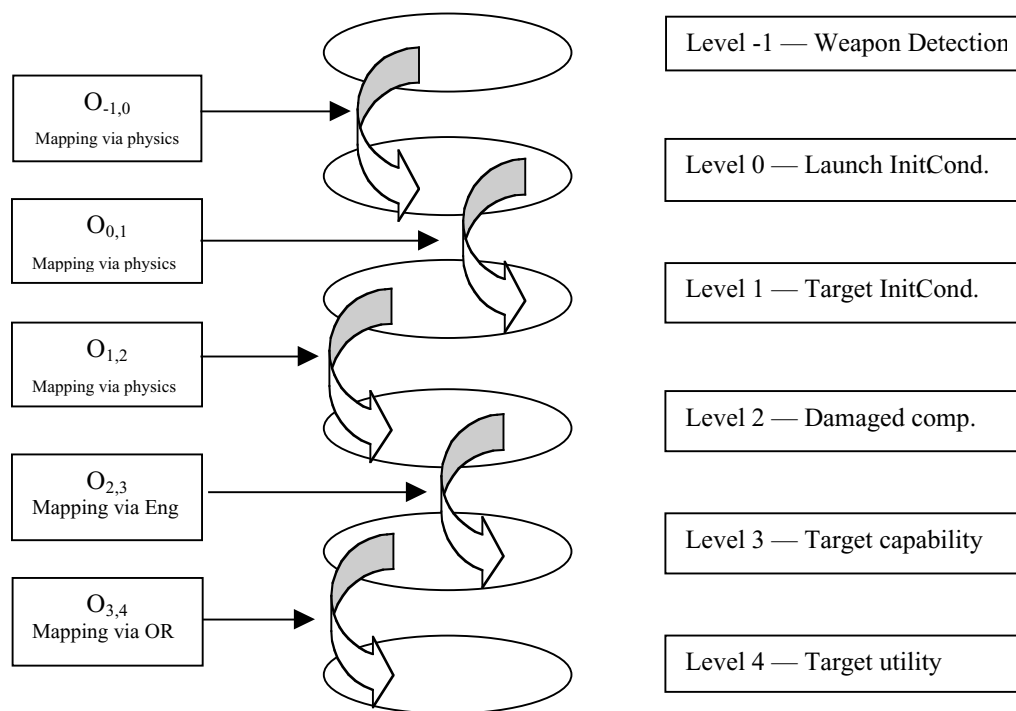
$O_{-1,0}$
Mapping via physics

Level -1 — Weapon Detection

$O_{0,1}$
Mapping via physics

Level 0 — Launch InitCond.

$O_{1,2}$
Mapping via physics

Level 1 — Target InitCond.

$O_{2,3}$
Mapping via Eng

Level 2 — Damaged comp.

$O_{3,4}$
Mapping via OR

Level 3 — Target capability

Level 4 — Target utility